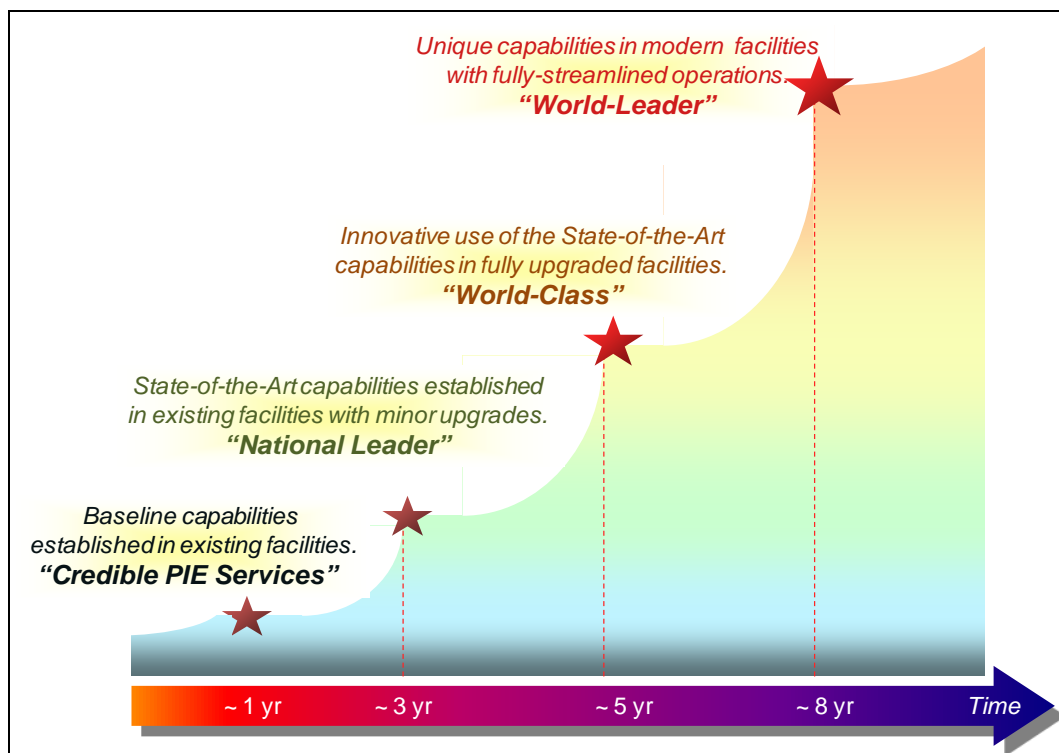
Unique capabilities in modern facilities with fully-streamlined operations.
"World-Leader"

Innovative use of the State-of-the-Art capabilities in fully upgraded facilities.
"World-Class"

State-of-the-Art capabilities established in existing facilities with minor upgrades.
"National Leader"

Baseline capabilities established in existing facilities.
"Credible PIE Services"

~ 1 yr
~ 3 yr
~ 5 yr
~ 8 yr
Time